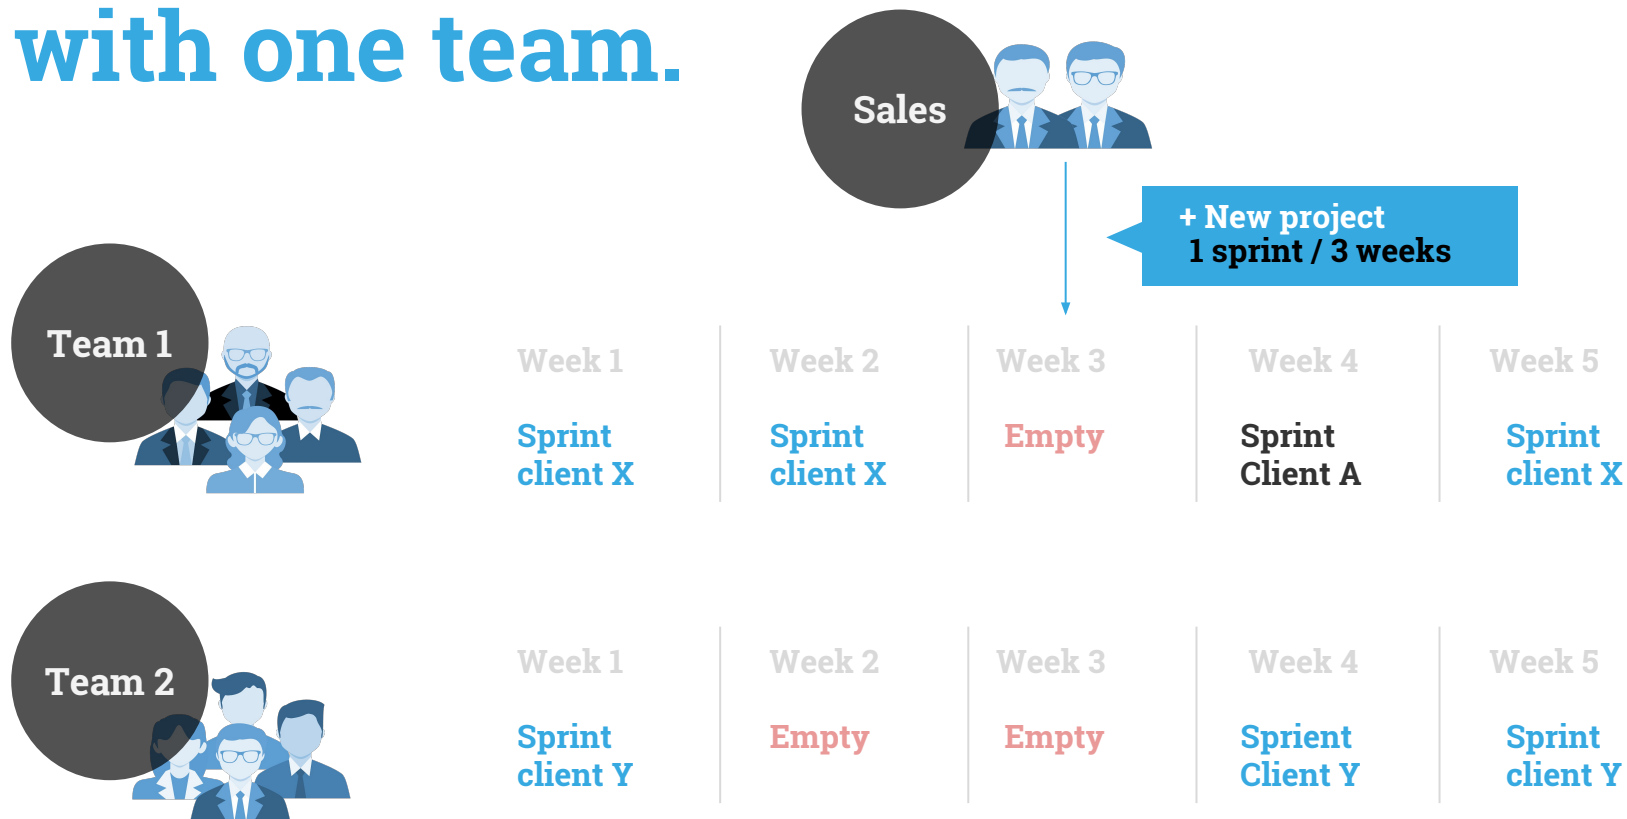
with one team.

Sales

+ New project
1 sprint / 3 weeks

Team 1

| Week 1 | Week 2 | Week 3 | Week 4 | Week 5 |
|---|---|---|---|---|
| Sprint client X | Sprint client X | Empty | Sprint Client A | Sprint client X |

Team 2

| Week 1 | Week 2 | Week 3 | Week 4 | Week 5 |
|---|---|---|---|---|
| Sprint client Y | Empty | Empty | Sprient Client Y | Sprint client Y |